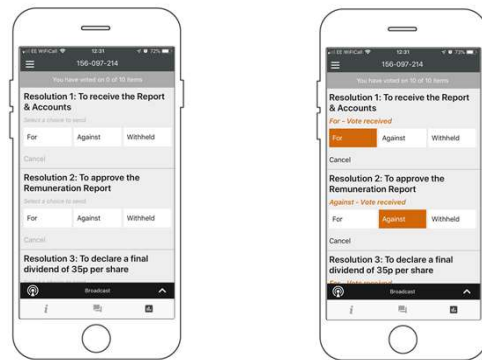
EE WiFiCall 12:31 72%
156-097-214
You have voted on 0 of 10 items
Resolution 1: To receive the Report & Accounts
Select a choice to send
For
Against
Withheld
Cancel
Resolution 2: To approve the Remuneration Report
Select a choice to send
For
Against
Withheld
Cancel
Resolution 3: To declare a final dividend of 35p per share
Broadcast

EE WiFiCall 12:31 72%
156-097-214
You have voted on 2 of 10 items
Resolution 1: To receive the Report & Accounts
For - Vote received
For
Against
Withheld
Cancel
Resolution 2: To approve the Remuneration Report
Against - Vote received
For
Against
Withheld
Cancel
Resolution 3: To declare a final dividend of 35p per share
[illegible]
Broadcast